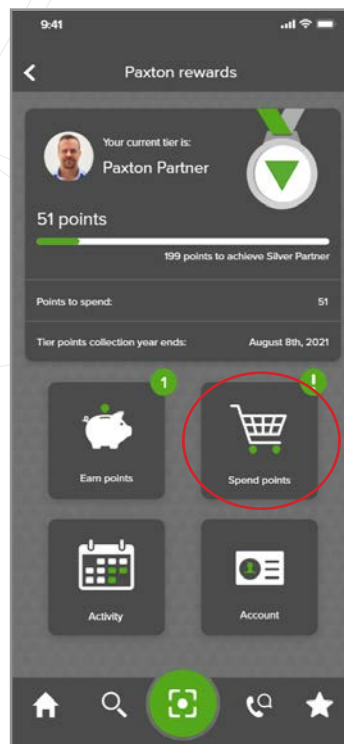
9:41

Paxton rewards

Your current tier is:
Paxton Partner

51 points

199 points to achieve Silver Partner

Points to spend: 51

Tier points collection year ends: August 8th, 2021

1
Earn points

!
Spend points

Activity

Account